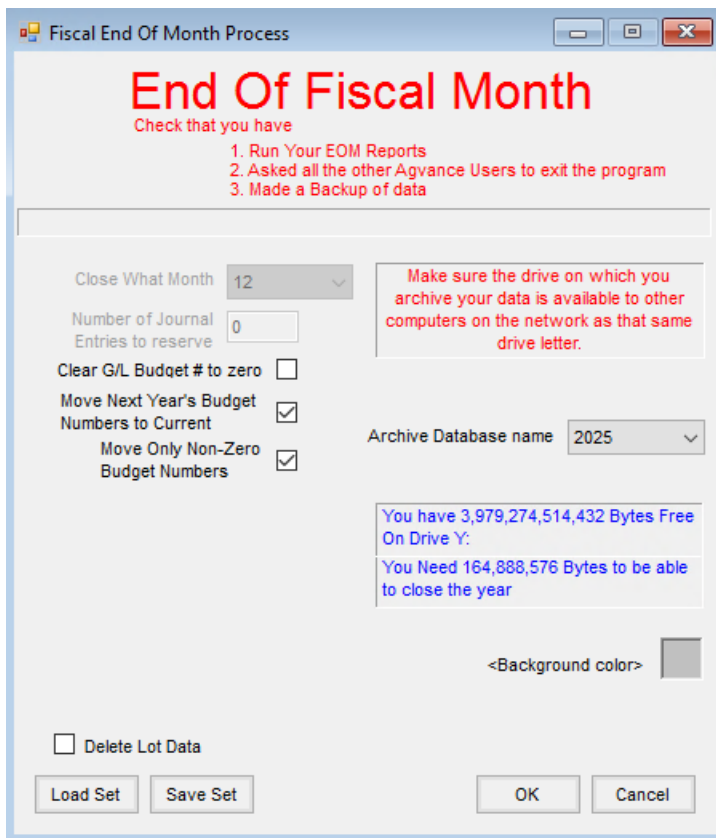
Fiscal End Of Month Process

End Of Fiscal Month

Check that you have

1. Run Your EOM Reports
2. Asked all the other Agvance Users to exit the program
3. Made a Backup of data

Close What Month 12

Number of Journal Entries to reserve 0

Make sure the drive on which you archive your data is available to other computers on the network as that same drive letter.

Clear G/L Budget # to zero

Move Next Year's Budget Numbers to Current

Move Only Non-Zero Budget Numbers

Archive Database name 2025

You have 3,979,274,514,432 Bytes Free On Drive Y:

You Need 164,888,576 Bytes to be able to close the year

<Background color>

Delete Lot Data

Load Set

Save Set

OK

Cancel